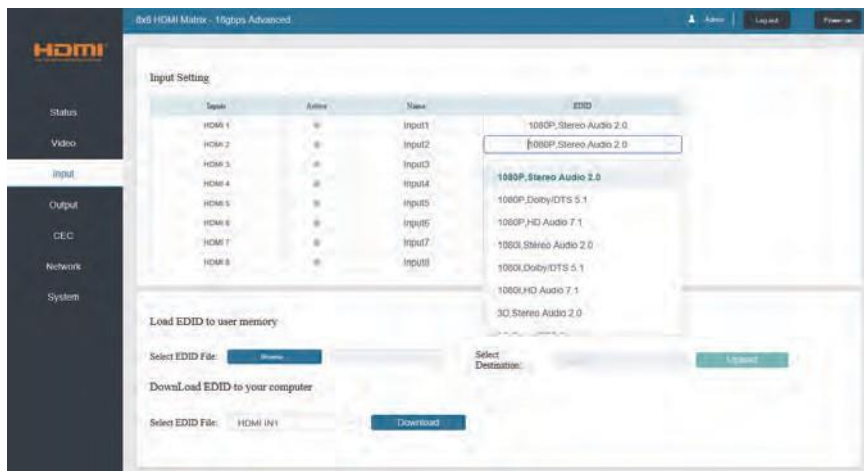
8x8 HDMI Matrix - 18gbps Advanced

Admin | Log out | Power on

HDMI

Status
Video
Input
Output
CEC
Network
System

Input Setting

| Inputs | Active | Name | EDID |
|---|---|---|---|
| HDMI 1 | | Input1 | 1080P,Stereo Audio 2.0 |
| HDMI 2 | | Input2 | 1080P,Stereo Audio 2.0 |
| HDMI 3 | | Input3 | |
| HDMI 4 | | Input4 | |
| HDMI 5 | | Input5 | |
| HDMI 6 | | Input6 | |
| HDMI 7 | | Input7 | |
| HDMI 8 | | Input8 | |

1080P,Stereo Audio 2.0
1080P,Dolby/DTS 5.1
1080P,HD Audio 7.1
1080I,Stereo Audio 2.0
1080I,Dolby/DTS 5.1
1080I,HD Audio 7.1
3D,Stereo Audio 2.0
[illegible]

Load EDID to user memory

Select EDID File: Browse...

Select Destination: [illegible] Upload

DownLoad EDID to your computer

Select EDID File: HDMI IN1 Download